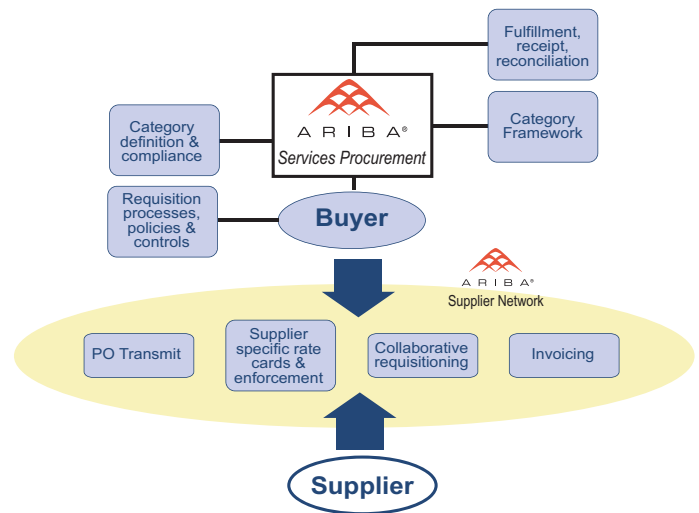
Fulfillment, receipt, reconciliation

ARIBA®
Services Procurement

Category definition & compliance

Category Framework

Requisition processes, policies & controls

Buyer

ARIBA®
Supplier Network

PO Transmit

Supplier specific rate cards & enforcement

Collaborative requisitioning

Invoicing

Supplier